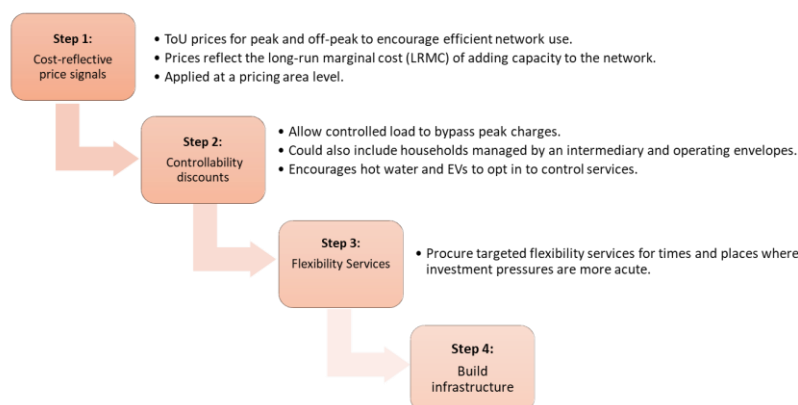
Step 1:
Cost-reflective price signals

• ToU prices for peak and off-peak to encourage efficient network use.
• Prices reflect the long-run marginal cost (LRMC) of adding capacity to the network.
• Applied at a pricing area level.

Step 2:
Controllability discounts

• Allow controlled load to bypass peak charges.
• Could also include households managed by an intermediary and operating envelopes.
• Encourages hot water and EVs to opt in to control services.

Step 3:
Flexibility Services

• Procure targeted flexibility services for times and places where investment pressures are more acute.

Step 4:
Build infrastructure